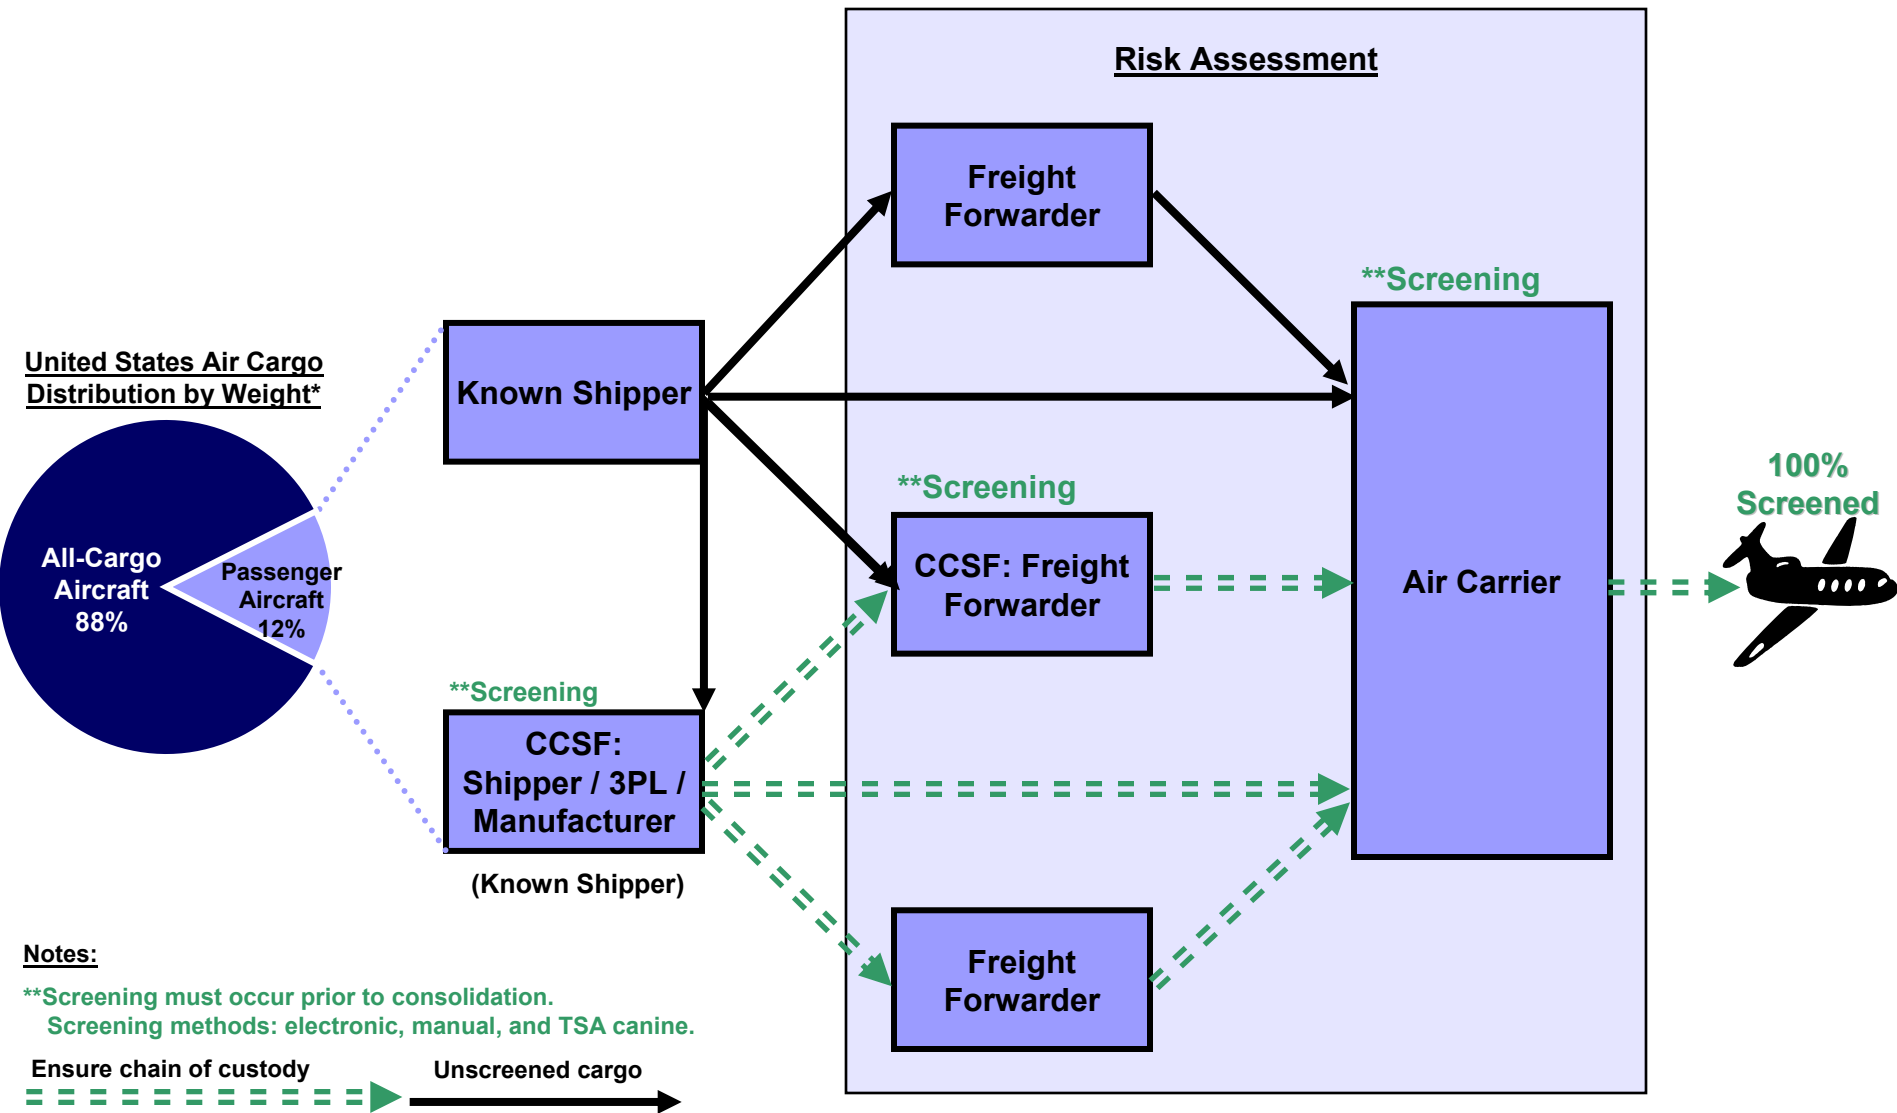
Risk Assessment

United States Air Cargo Distribution by Weight*

All-Cargo Aircraft 88%

Passenger Aircraft 12%

Freight Forwarder

Known Shipper

**Screening

Air Carrier

**Screening

CCSF: Freight Forwarder

100% Screened

**Screening

CCSF: Shipper / 3PL / Manufacturer

(Known Shipper)

Freight Forwarder

Notes:

**Screening must occur prior to consolidation.
Screening methods: electronic, manual, and TSA canine.

Ensure chain of custody

Unscreened cargo